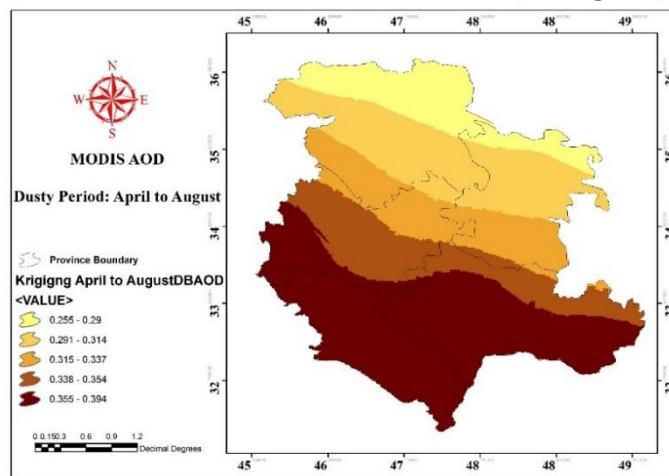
45 46 47 48 49

N
W E
S

MODIS AOD

Dusty Period: April to August

Province Boundary

Krigigng April to AugustDBAOD
<VALUE>
0.255 - 0.29
0.291 - 0.314
0.315 - 0.337
0.338 - 0.354
0.355 - 0.394

0 0.150.3 0.6 0.9 1.2
Decimal Degrees

36
35
34
33
32

45 46 47 48 49